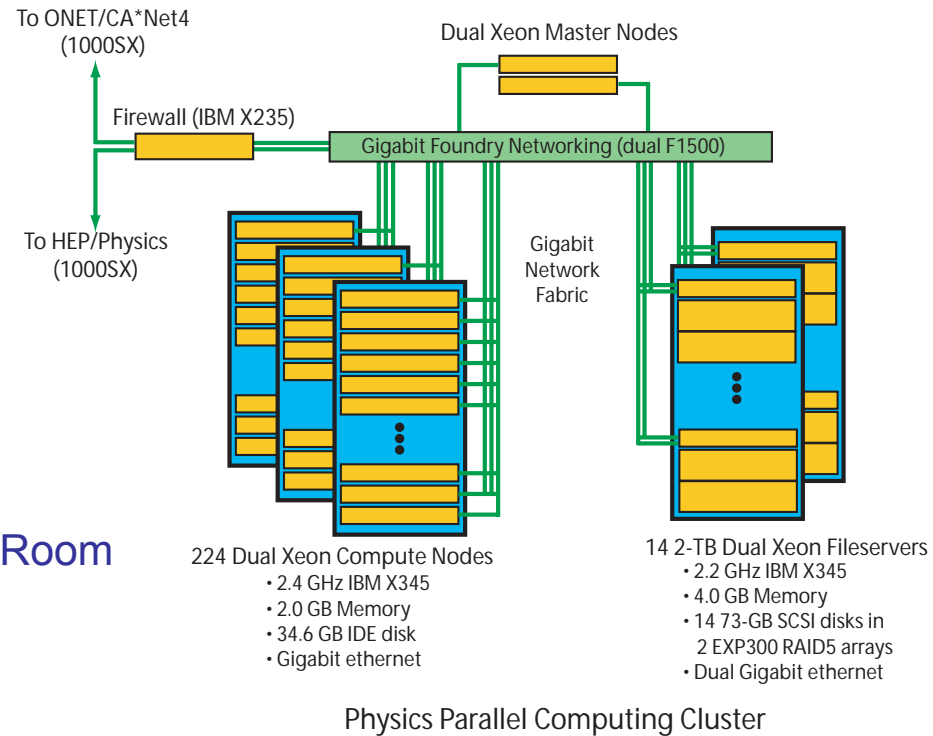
To ONET/CA*Net4 (1000SX)

Dual Xeon Master Nodes

Firewall (IBM X235)

Gigabit Foundry Networking (dual F1500)

To HEP/Physics (1000SX)

Gigabit Network Fabric

Room

224 Dual Xeon Compute Nodes
• 2.4 GHz IBM X345
• 2.0 GB Memory
• 34.6 GB IDE disk
• Gigabit ethernet

14 2-TB Dual Xeon Fileservers
• 2.2 GHz IBM X345
• 4.0 GB Memory
• 14 73-GB SCSI disks in 2 EXP300 RAID5 arrays
• Dual Gigabit ethernet

Physics Parallel Computing Cluster